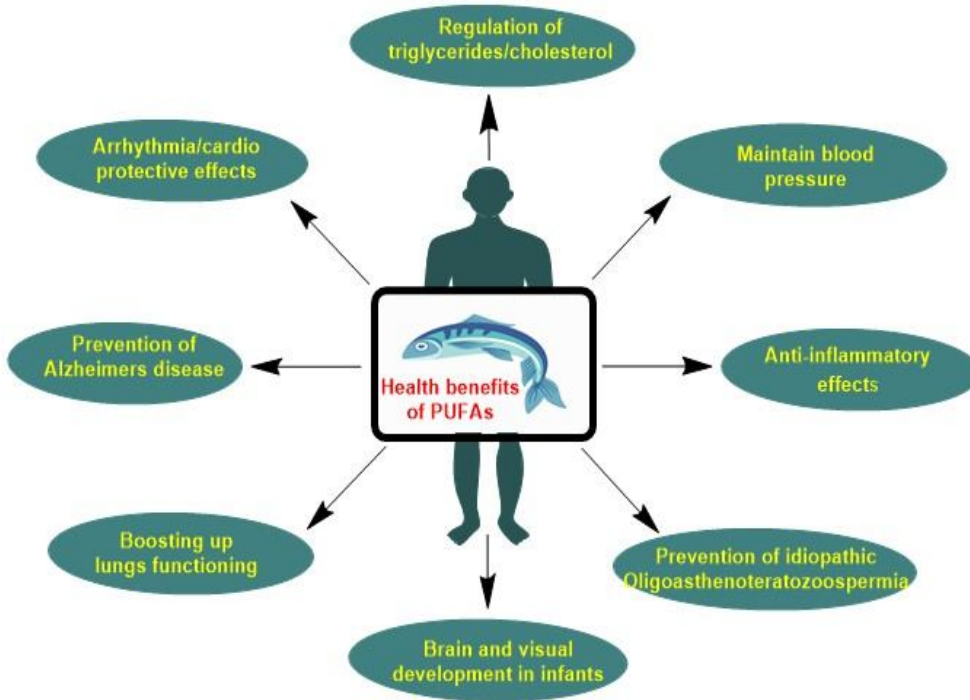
Regulation of triglycerides/cholesterol

Arrhythmia/cardio protective effects

Maintain blood pressure

Prevention of Alzheimers disease

Health benefits of PUFAs

Anti-inflammatory effects

Boosting up lungs functioning

Prevention of idiopathic Oligoasthenoteratozoospermia

Brain and visual development in infants